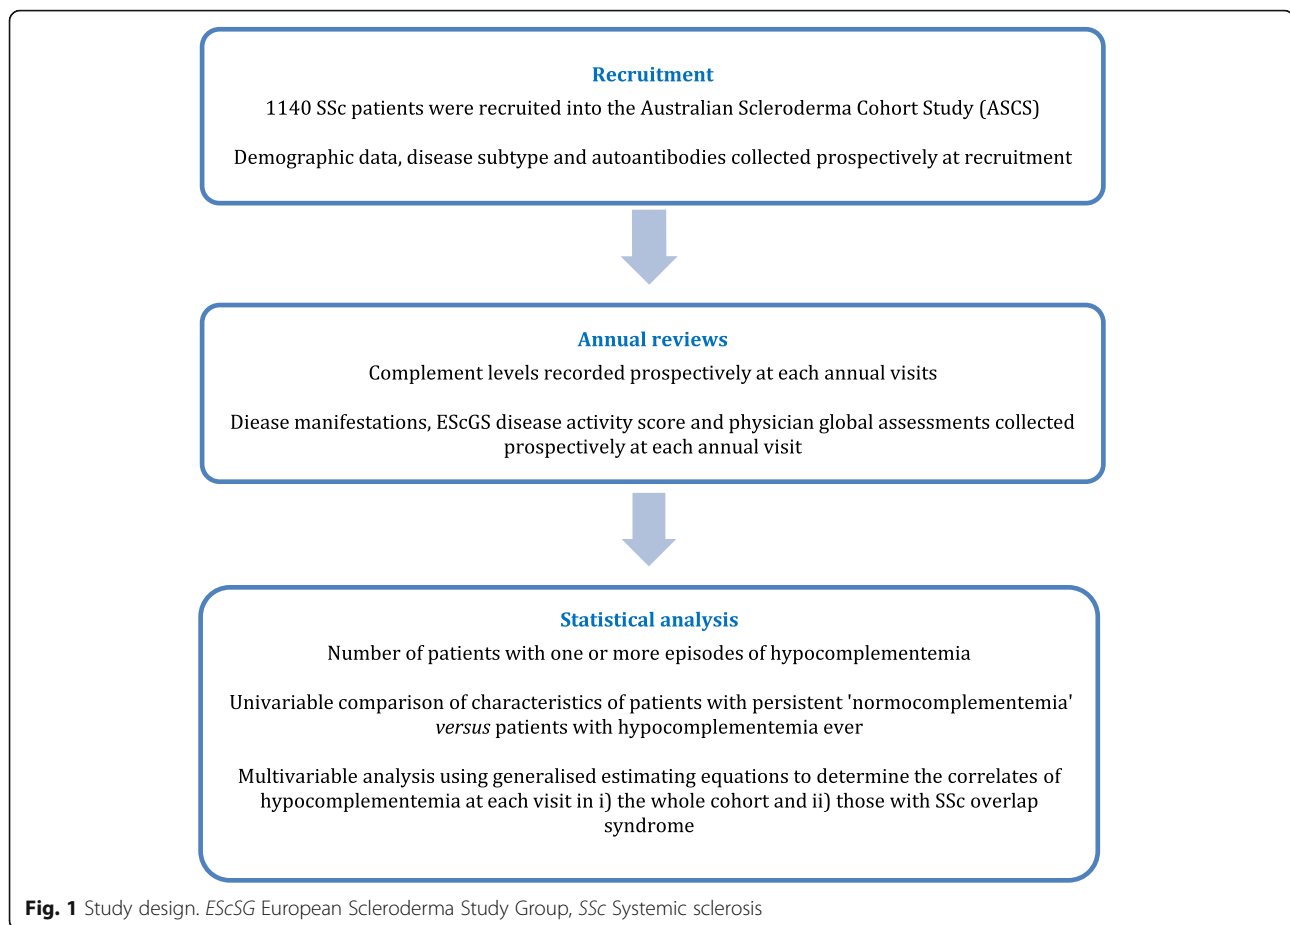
Recruitment

1140 SSc patients were recruited into the Australian Scleroderma Cohort Study (ASCS)

Demographic data, disease subtype and autoantibodies collected prospectively at recruitment

Annual reviews

Complement levels recorded prospectively at each annual visits

Diease manifestations, EScGS disease activity score and physician global assessments collected prospectively at each annual visit

Statistical analysis

Number of patients with one or more episodes of hypocomplementemia

Univariable comparison of characteristics of patients with persistent 'normocomplementemia' *versus* patients with hypocomplementemia ever

Multivariable analysis using generalised estimating equations to determine the correlates of hypocomplementemia at each visit in i) the whole cohort and ii) those with SSc overlap syndrome

**Fig. 1** Study design. *EScSG* European Scleroderma Study Group, *SSc* Systemic sclerosis